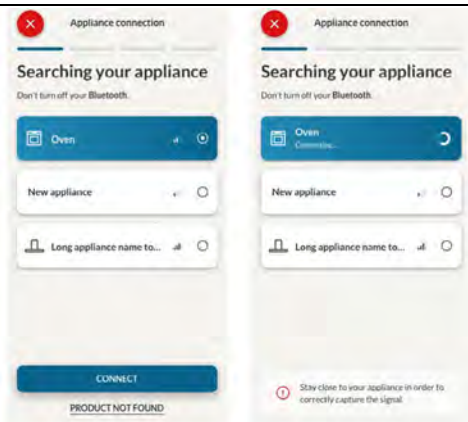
Appliance connection

Searching your appliance

Don't turn off your Bluetooth.

Oven

New appliance

Long appliance name to...

CONNECT

PRODUCT NOT FOUND

Appliance connection

Searching your appliance

Don't turn off your Bluetooth.

Oven
Connecting...

New appliance

Long appliance name to...

Stay close to your appliance in order to correctly capture the signal.